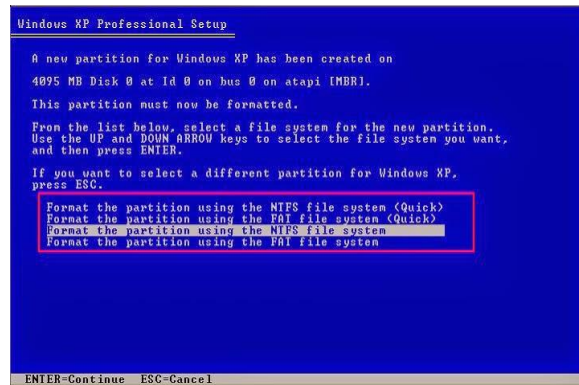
Windows XP Professional Setup

A new partition for Windows XP has been created on

4095 MB Disk 0 at Id 0 on bus 0 on atapi [MBR].

This partition must now be formatted.

From the list below, select a file system for the new partition. Use the UP and DOWN ARROW keys to select the file system you want, and then press ENTER.

If you want to select a different partition for Windows XP, press ESC.

Format the partition using the NTFS file system (Quick)
Format the partition using the FAT file system (Quick)
Format the partition using the NTFS file system
Format the partition using the FAT file system

ENTER=Continue ESC=Cancel